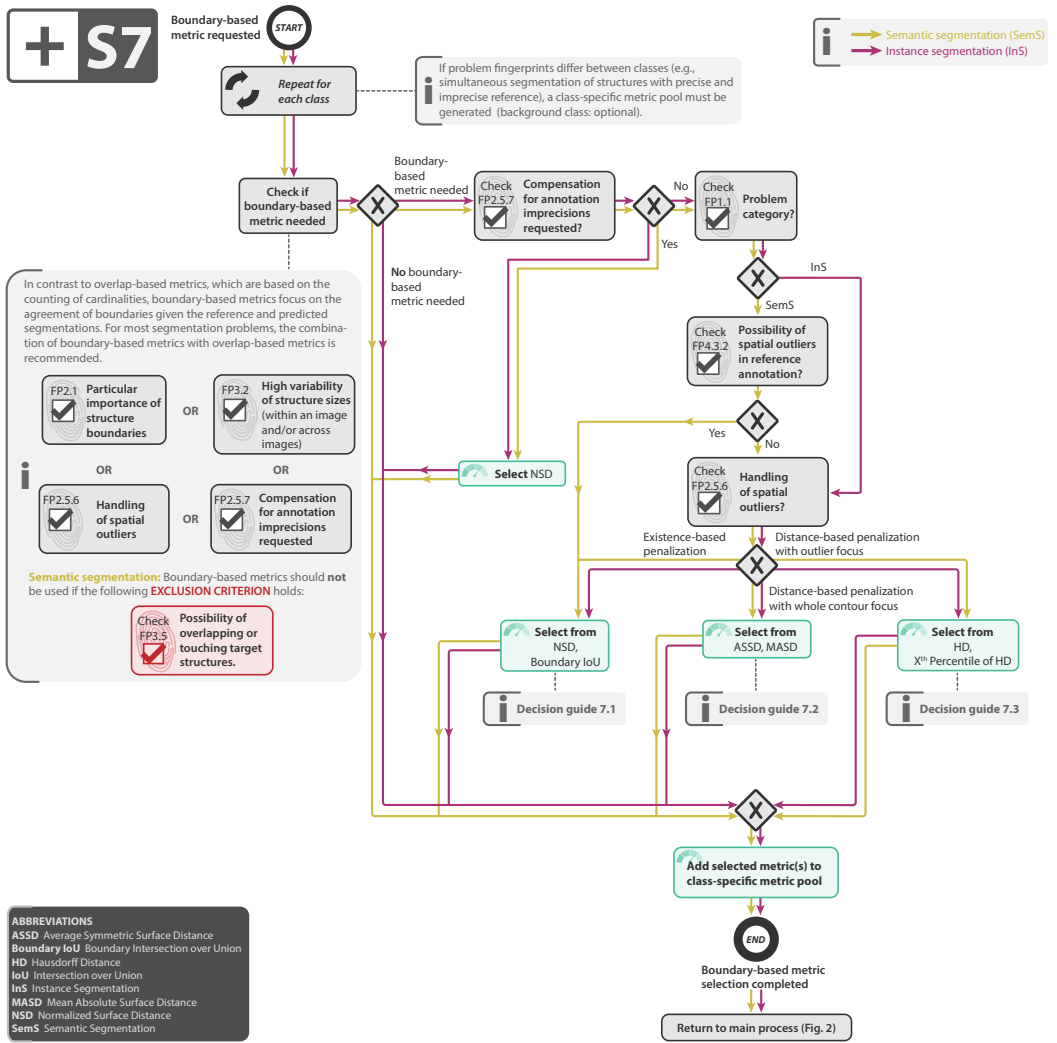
+ S7

Boundary-based metric requested

START

Semantic segmentation (SemS)
Instance segmentation (InS)

Repeat for each class

If problem fingerprints differ between classes (e.g., simultaneous segmentation of structures with precise and imprecise reference), a class-specific metric pool must be generated (background class: optional).

Check if boundary-based metric needed

Boundary-based metric needed

Check FP2.5.7 Compensation for annotation imprecisions requested?

No

Check FP1.1 Problem category?

Yes

InS

SemS

No boundary-based metric needed

In contrast to overlap-based metrics, which are based on the counting of cardinalities, boundary-based metrics focus on the agreement of boundaries given the reference and predicted segmentations. For most segmentation problems, the combination of boundary-based metrics with overlap-based metrics is recommended.

FP2.1 Particular importance of structure boundaries

OR

FP3.2 High variability of structure sizes (within an image and/or across images)

OR

OR

FP2.5.6 Handling of spatial outliers

OR

FP2.5.7 Compensation for annotation imprecisions requested

Semantic segmentation: Boundary-based metrics should not be used if the following EXCLUSION CRITERION holds:

Check FP3.5 Possibility of overlapping or touching target structures.

Check FP4.3.2 Possibility of spatial outliers in reference annotation?

Yes

No

Select NSD

Check FP2.5.6 Handling of spatial outliers?

Existence-based penalization

Distance-based penalization with outlier focus

Distance-based penalization with whole contour focus

Select from NSD, Boundary IoU

Select from ASSD, MASD

Select from HD, X$^{th}$ Percentile of HD

Decision guide 7.1

Decision guide 7.2

Decision guide 7.3

Add selected metric(s) to class-specific metric pool

END

Boundary-based metric selection completed

Return to main process (Fig. 2)

ABBREVIATIONS
ASSD Average Symmetric Surface Distance
Boundary IoU Boundary Intersection over Union
HD Hausdorff Distance
IoU Intersection over Union
InS Instance Segmentation
MASD Mean Absolute Surface Distance
NSD Normalized Surface Distance
SemS Semantic Segmentation